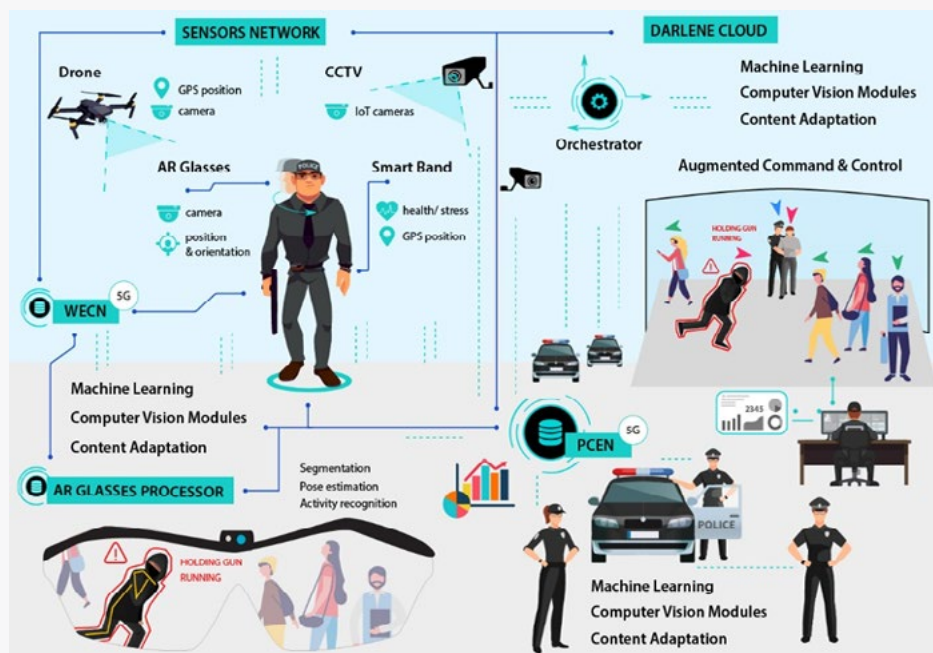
SENSORS NETWORK

DARLENE CLOUD

Drone

GPS position

camera

CCTV

IoT cameras

Orchestrator

Machine Learning

Computer Vision Modules

Content Adaptation

Augmented Command & Control

AR Glasses

camera

position & orientation

POLICE

Smart Band

health/ stress

GPS position

HOLDING GUN RUNNING

WECN

5G

Machine Learning

Computer Vision Modules

Content Adaptation

2345

PCEN

5G

AR GLASSES PROCESSOR

Segmentation

Pose estimation

Activity recognition

POLICE

HOLDING GUN RUNNING

Machine Learning

Computer Vision Modules

Content Adaptation